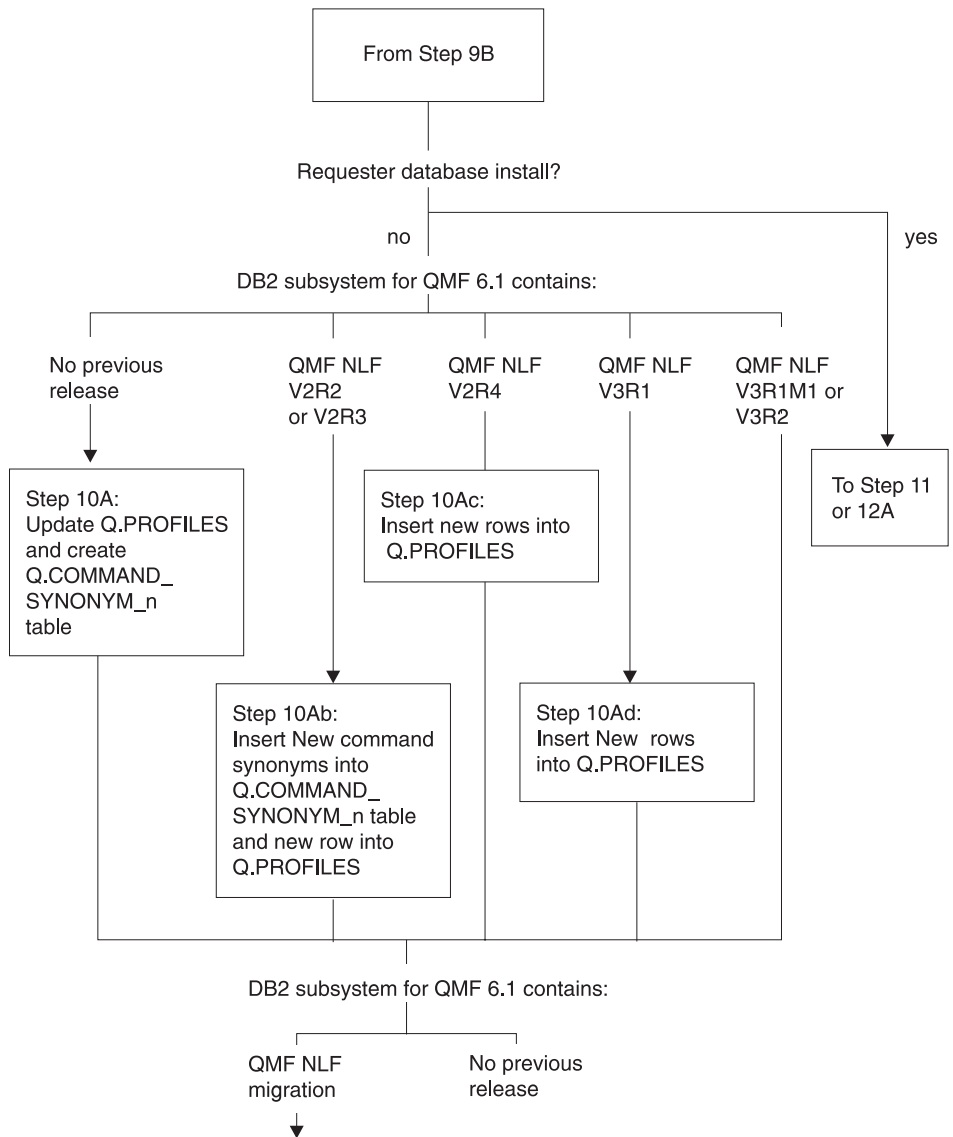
From Step 9B

Requester database install?

no

yes

DB2 subsystem for QMF 6.1 contains:

No previous release

QMF NLF V2R2 or V2R3

QMF NLF V2R4

QMF NLF V3R1

QMF NLF V3R1M1 or V3R2

To Step 11 or 12A

Step 10A: Update Q.PROFILES and create Q.COMMAND_ SYNONYM_n table

Step 10Ac: Insert new rows into Q.PROFILES

Step 10Ab: Insert New command synonyms into Q.COMMAND_ SYNONYM_n table and new row into Q.PROFILES

Step 10Ad: Insert New rows into Q.PROFILES

DB2 subsystem for QMF 6.1 contains:

QMF NLF migration

No previous release